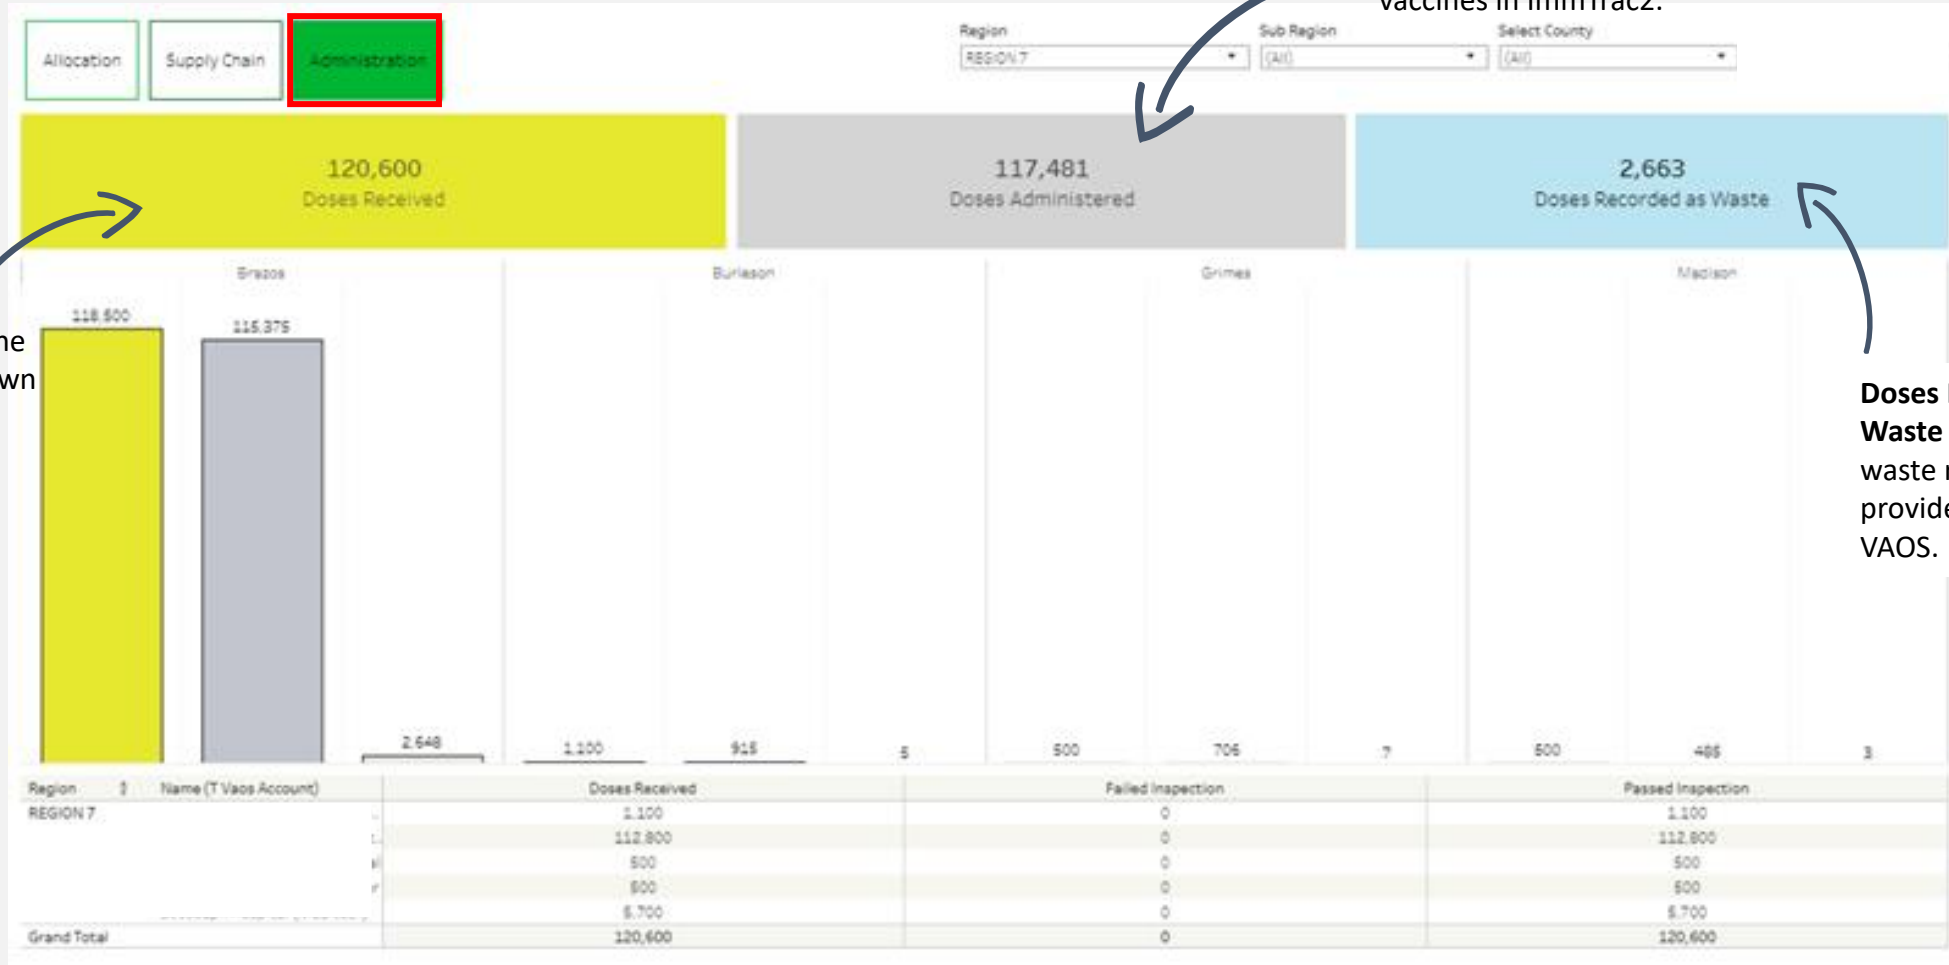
vaccines in ImmTrac2.

Allocation | Supply Chain | Administration

Region
REGION 7

Sub Region
(All)

Select County
(All)

120,600
Doses Received

117,481
Doses Administered

2,663
Doses Recorded as Waste

ne
wn

Doses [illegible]
Waste
waste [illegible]
provide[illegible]
VAOS.

Brazos
Burleson
Grimes
Madison

118,500
115,375
2,648
1,100
915
5
500
706
7
500
485
3

| Region | Name (T Vaos Account) | Doses Received | Failed Inspection | Passed Inspection |
|---|---|---|---|---|
| REGION 7 | | 1,100 | 0 | 1,100 |
| | | 112,800 | 0 | 112,800 |
| | | 500 | 0 | 500 |
| | | 500 | 0 | 500 |
| | | 5,700 | 0 | 5,700 |
| Grand Total | | 120,600 | 0 | 120,600 |